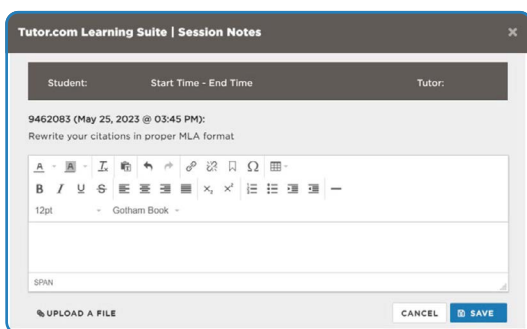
Tutor.com Learning Suite | Session Notes

×

Student: Start Time - End Time Tutor:

9462083 (May 25, 2023 @ 03:45 PM):
Rewrite your citations in proper MLA format

A B I U S $x_2$ $x^2$ Ω

12pt Gotham Book

SPAN

UPLOAD A FILE

CANCEL SAVE